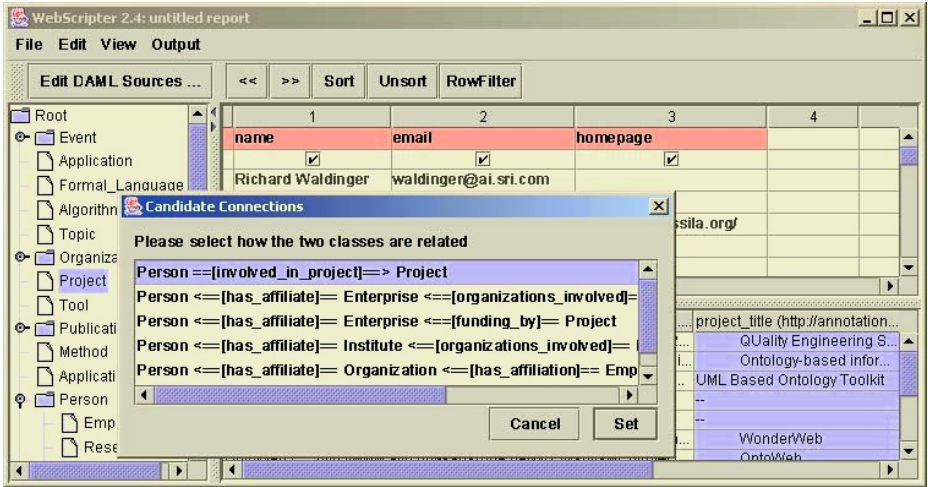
WebScripter 2.4: untitled report

File Edit View Output

Edit DAML Sources ...

<< >> Sort Unsort RowFilter

Root
Event
Application
Formal_Language
Algorithn
Topic
Organiza
Project
Tool
Publicati
Method
Applicati
Person
Emp
Rese

| 1 | 2 | 3 | 4 |
|---|---|---|---|
| name | email | homepage | |
| ✔ | ✔ | ✔ | |
| Richard Waldinger | waldinger@ai.sri.com | | |
| | | ssila.org/ | |

Candidate Connections

Please select how the two classes are related

Person ==[involved_in_project]==> Project
Person <==[has_affiliate]== Enterprise <==[organizations_involved]=
Person <==[has_affiliate]== Enterprise <==[funding_by]== Project
Person <==[has_affiliate]== Institute <==[organizations_involved]== I
Person <==[has_affiliate]== Organization <==[has_affiliation]== Emp

Cancel Set

project_title (http://annotation...
QUality Engineering S...
Ontology-based infor...
UML Based Ontology Toolkit
--
--
WonderWeb
OntoWeb